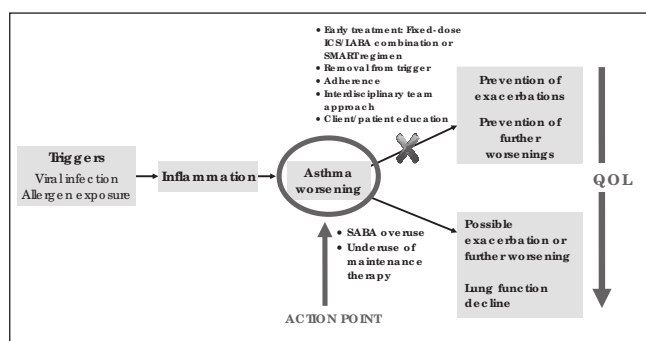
• Early treatment: Fixed-dose ICS/LABA combination or SMART regimen
• Removal from trigger
• Adherence
• Interdisciplinary team approach
• Client/patient education

Triggers
Viral infection
Allergen exposure

Inflammation

Asthma worsening

Prevention of exacerbations

Prevention of further worsenings

QOL

• SABA overuse
• Underuse of maintenance therapy

Possible exacerbation or further worsening

Lung function decline

ACTION POINT